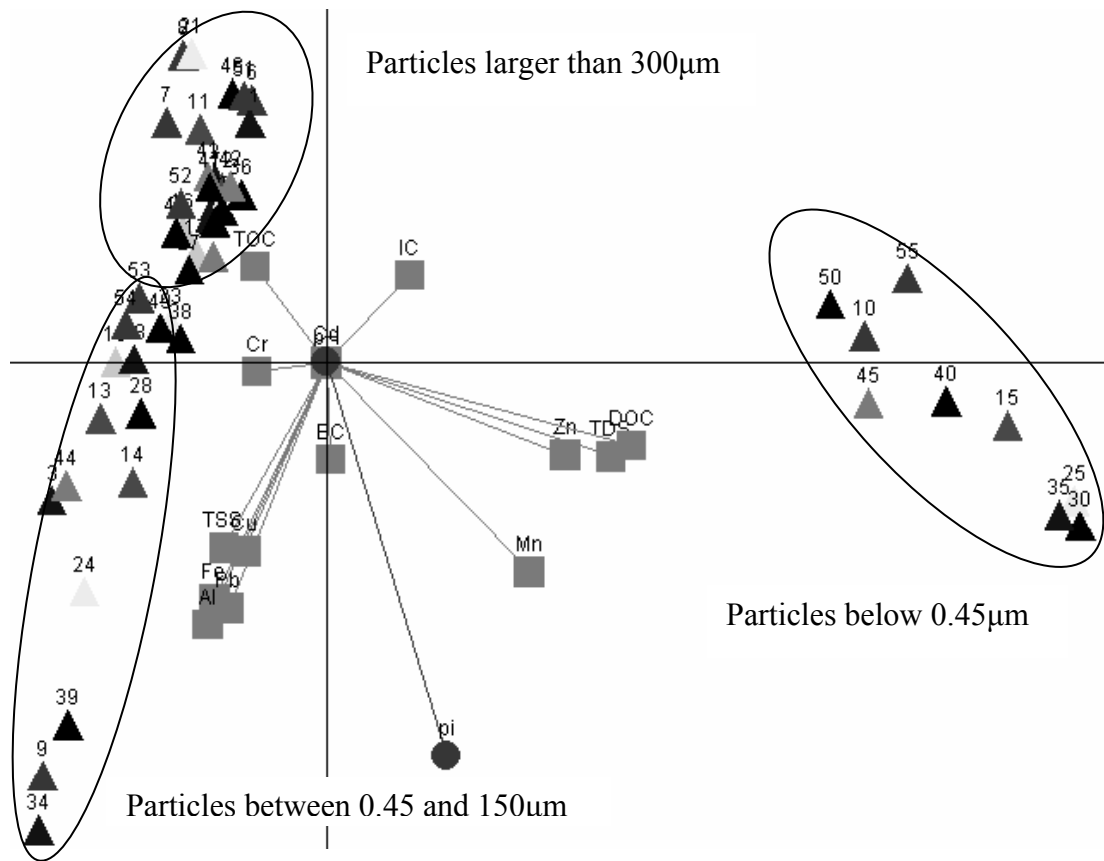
Particles larger than 300µm

Particles below 0.45µm

Particles between 0.45 and 150um

81
46
56
7
11
52
TOC
IC
53
54
38
Cd
pH
Cr
13
28
EC
Zn
TDS
DOC
44
14
TSS
Cu
Fe
Pb
Al
Mn
24
39
9
34
pi
50
55
10
45
40
15
35
25
30